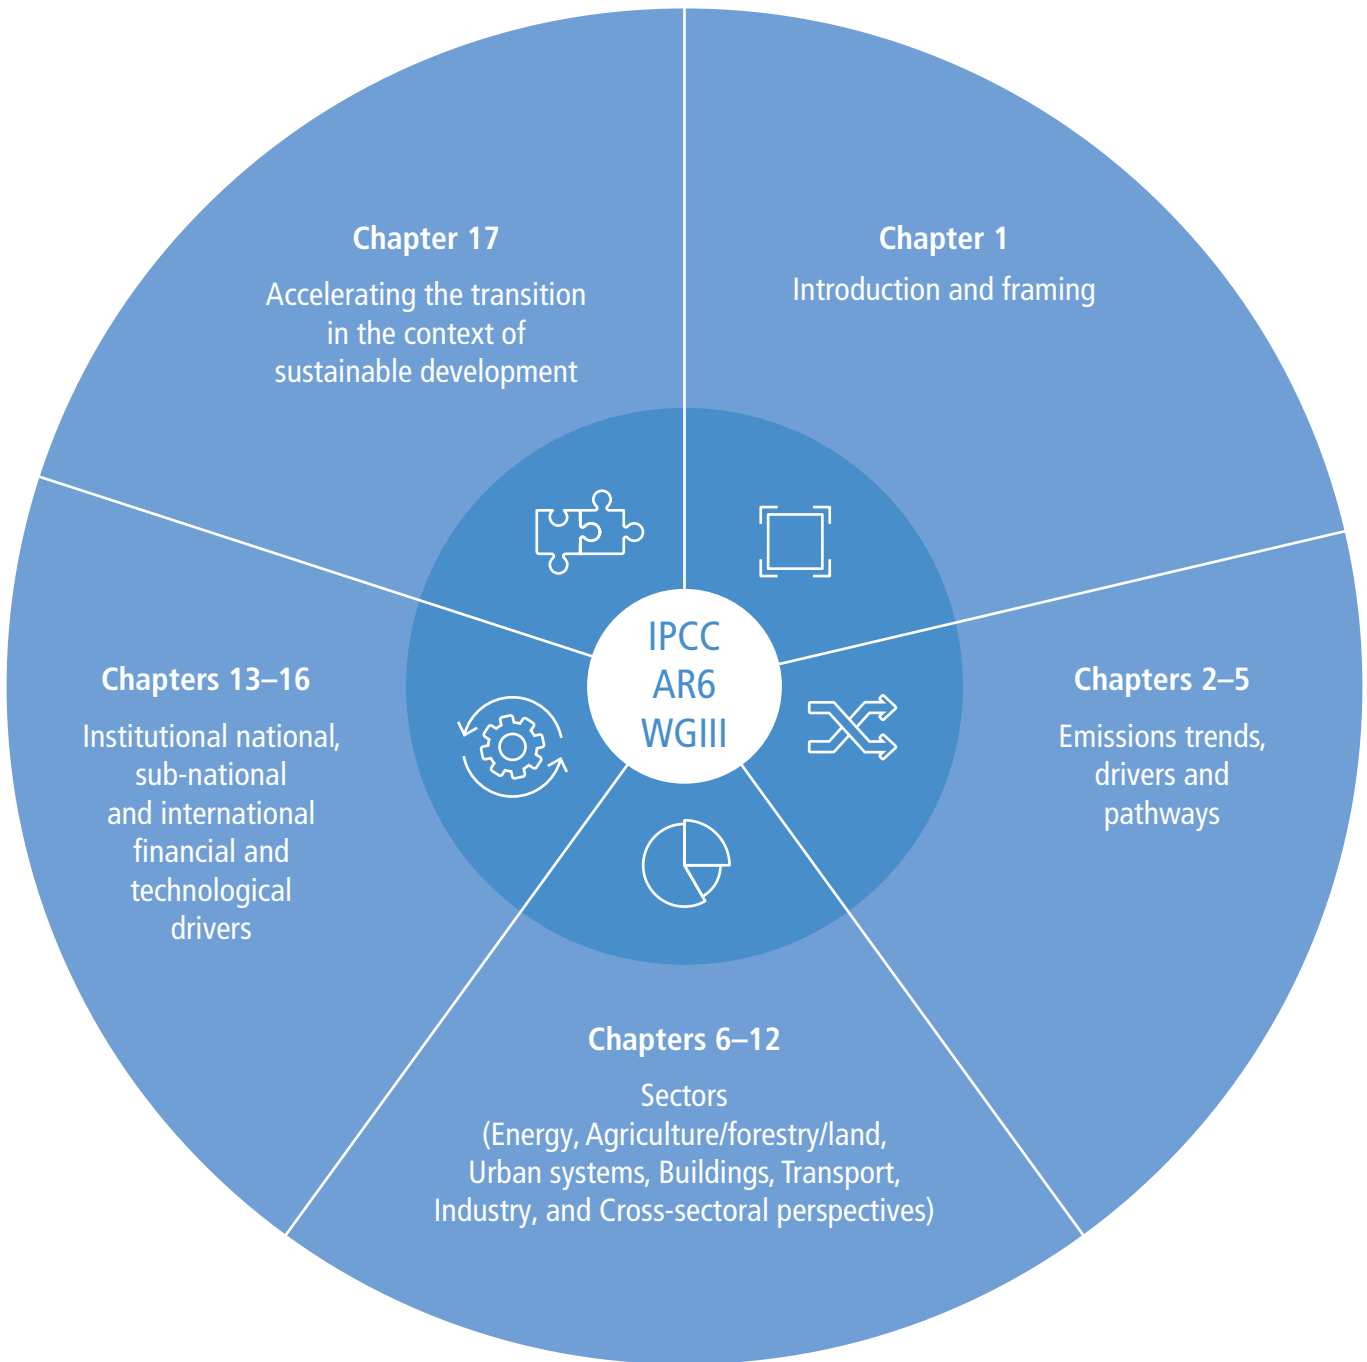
IPCC AR6 WGIII

Chapter 1
Introduction and framing

Chapters 2–5
Emissions trends, drivers and pathways

Chapters 6–12
Sectors
(Energy, Agriculture/forestry/land, Urban systems, Buildings, Transport, Industry, and Cross-sectoral perspectives)

Chapters 13–16
Institutional national, sub-national and international financial and technological drivers

Chapter 17
Accelerating the transition in the context of sustainable development